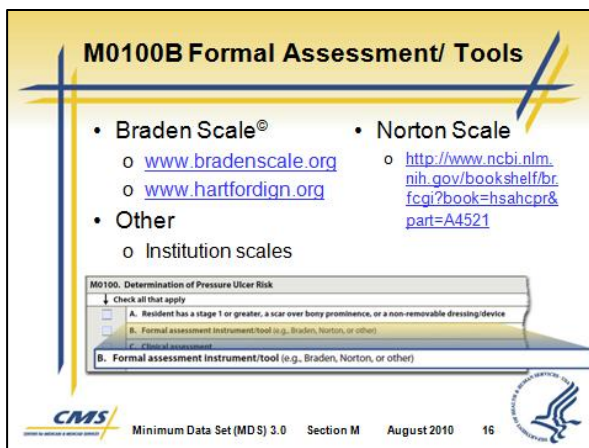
M0100B Formal Assessment/ Tools

- Braden Scale©
  - www.bradenscale.org
  - www.hartfordign.org
- Other
  - Institution scales

- Norton Scale
  - http://www.ncbi.nlm.nih.gov/bookshelf/br.fcgi?book=hsahcpr&part=A4521

M0100. Determination of Pressure Ulcer Risk

↓ Check all that apply

A. Resident has a stage 1 or greater, a scar over bony prominence, or a non-removable dressing/device

B. Formal assessment instrument/tool (e.g., Braden, Norton, or other)

C. Clinical assessment

B. Formal assessment instrument/tool (e.g., Braden, Norton, or other)

CMS

Minimum Data Set (MDS) 3.0 Section M August 2010 16